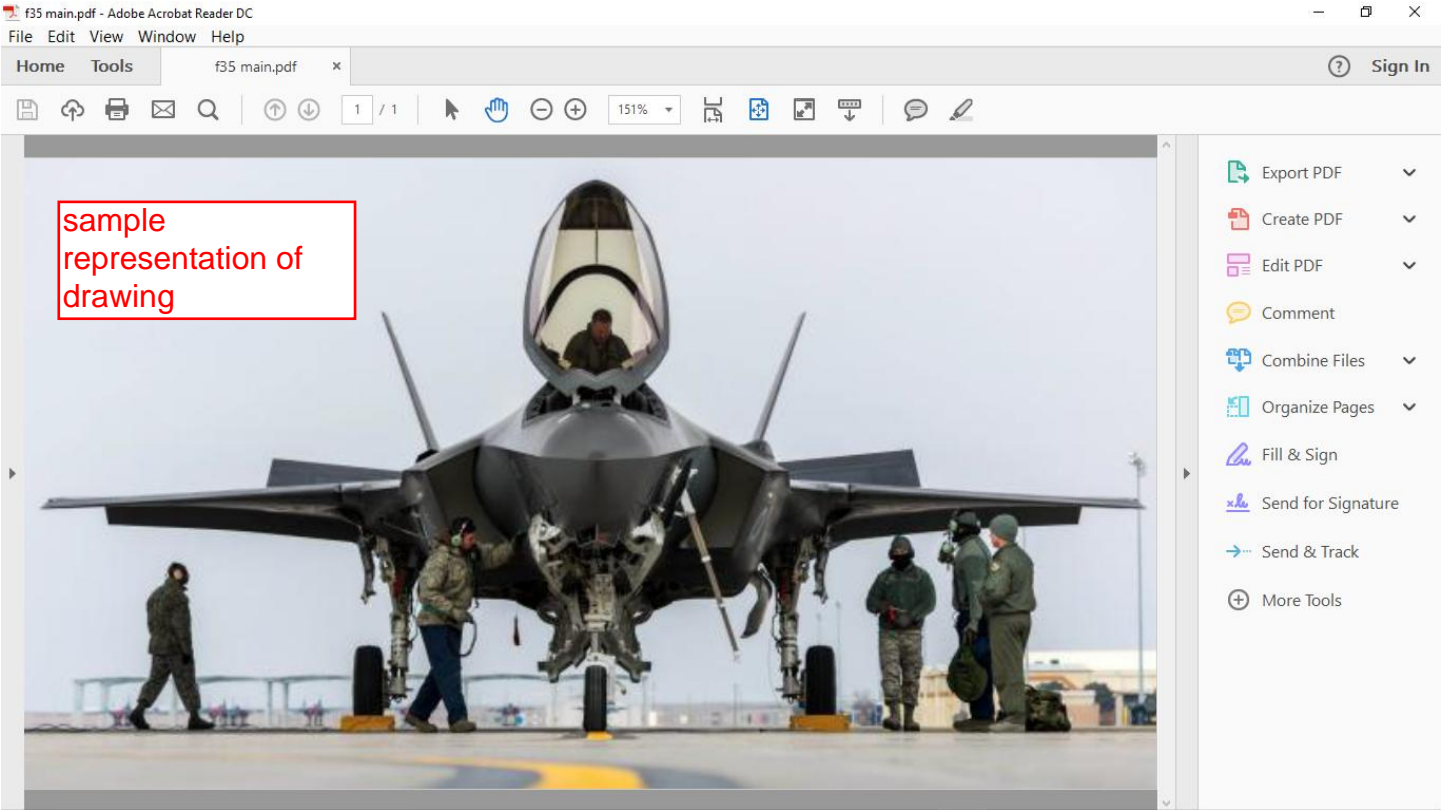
f35 main.pdf - Adobe Acrobat Reader DC
File Edit View Window Help
Home Tools f35 main.pdf ×
? Sign In
1 / 1
151%
sample representation of drawing
Export PDF
Create PDF
Edit PDF
Comment
Combine Files
Organize Pages
Fill & Sign
Send for Signature
Send & Track
More Tools